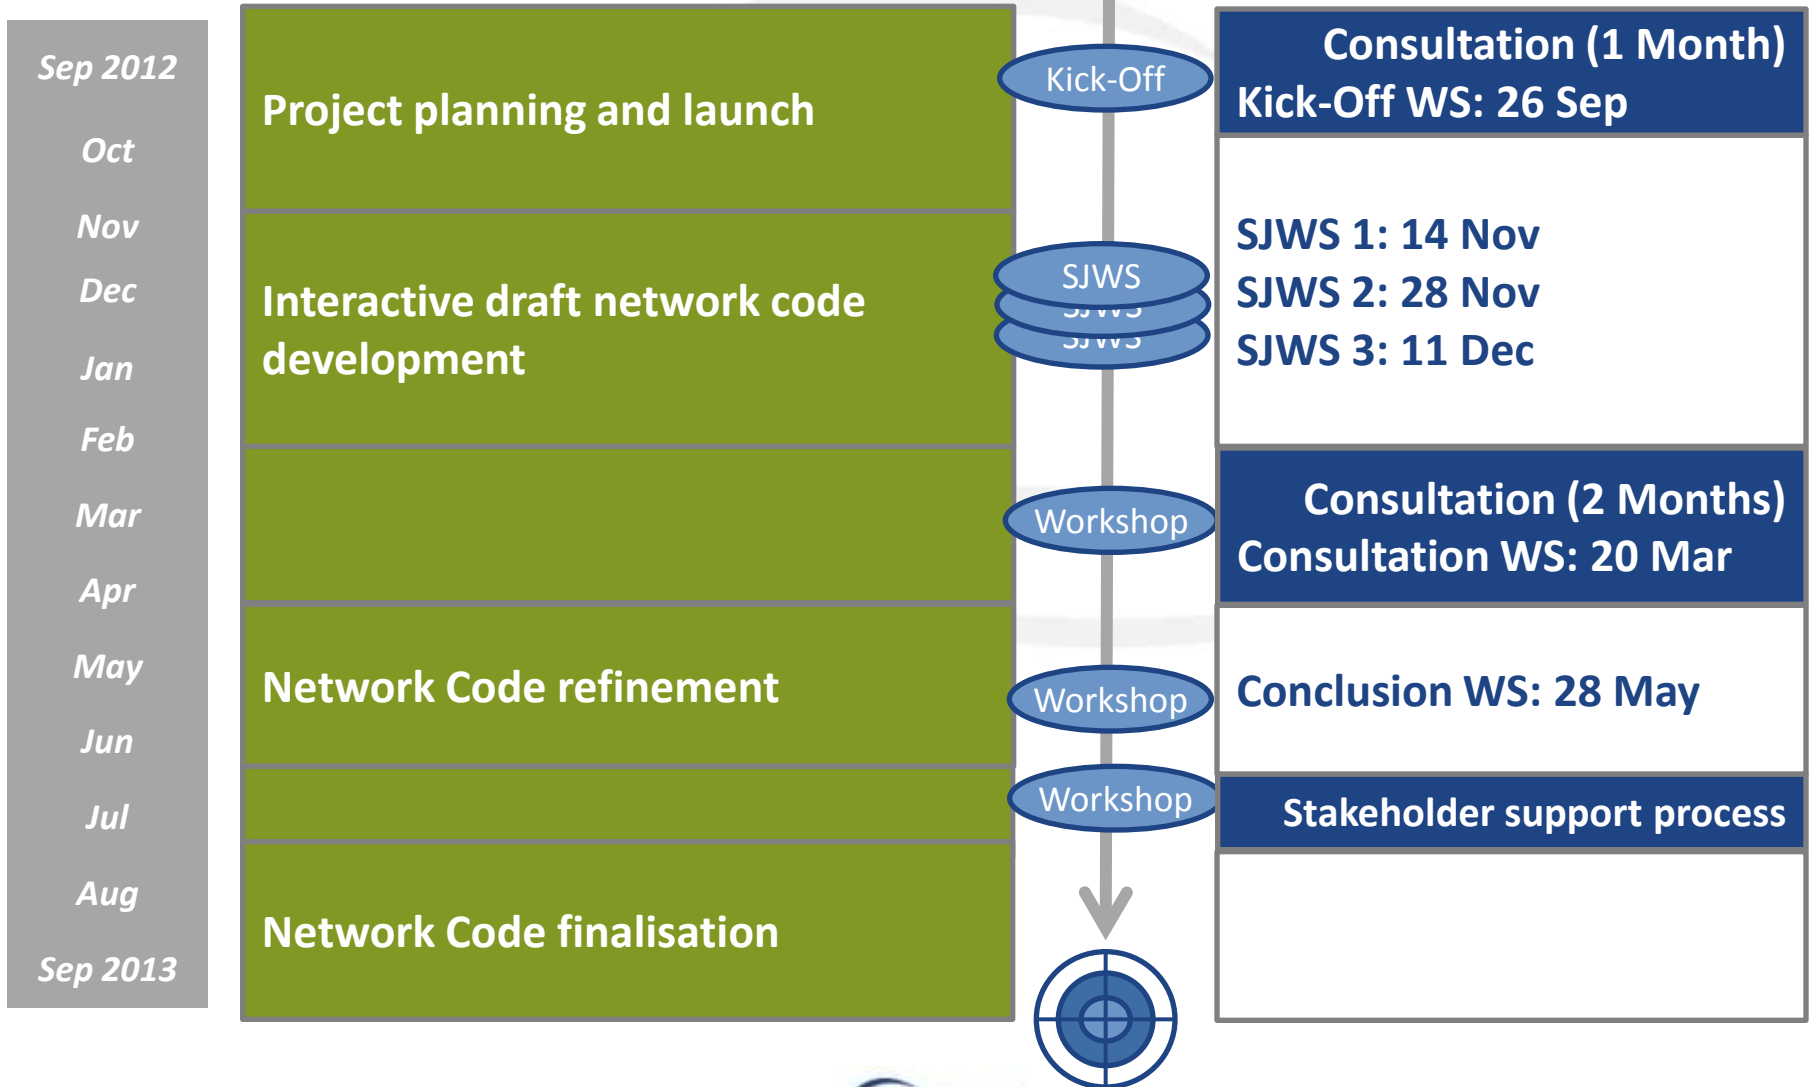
Sep 2012
Oct
Nov
Dec
Jan
Feb
Mar
Apr
May
Jun
Jul
Aug
Sep 2013

Project planning and launch

Interactive draft network code development

Network Code refinement

Network Code finalisation

Kick-Off

SJWS
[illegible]
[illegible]

Workshop

Workshop

Workshop

Consultation (1 Month)
Kick-Off WS: 26 Sep

SJWS 1: 14 Nov
SJWS 2: 28 Nov
SJWS 3: 11 Dec

Consultation (2 Months)
Consultation WS: 20 Mar

Conclusion WS: 28 May

Stakeholder support process